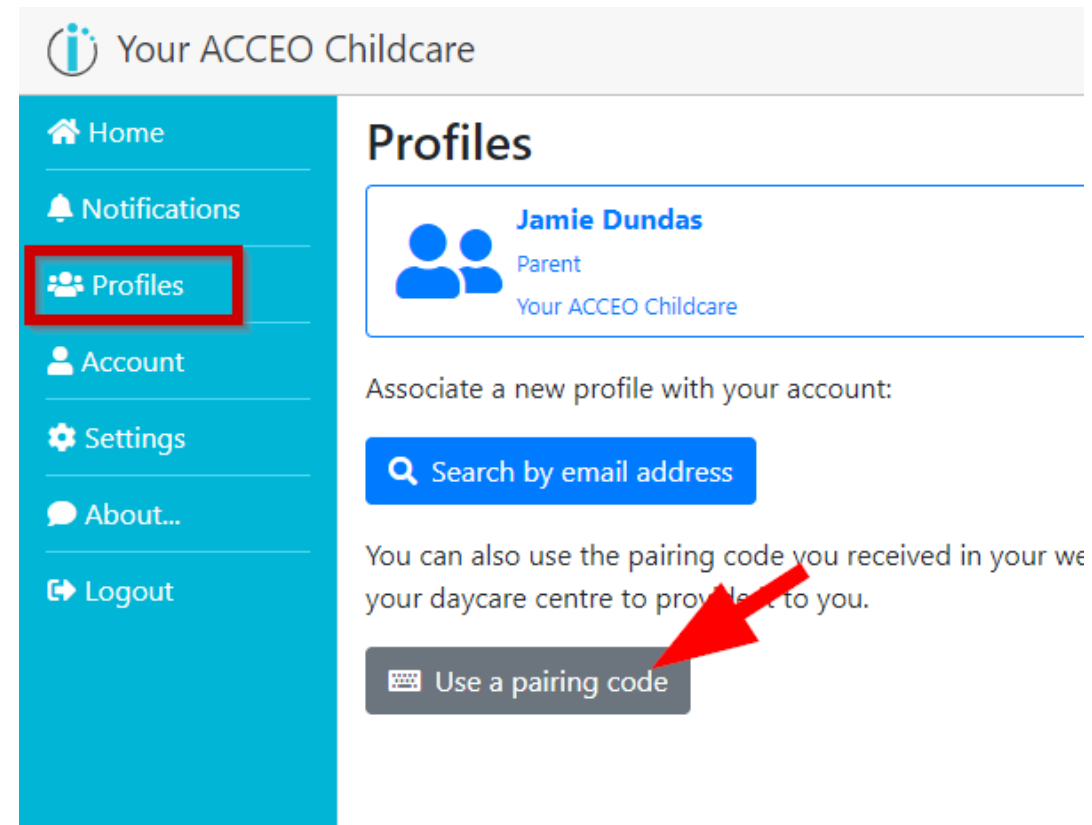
Your ACCEO Childcare

Home
Notifications
Profiles
Account
Settings
About...
Logout

Profiles

Jamie Dundas
Parent
Your ACCEO Childcare

Associate a new profile with your account:

Search by email address

You can also use the pairing code you received in your we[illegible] your daycare centre to prov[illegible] to you.

Use a pairing code